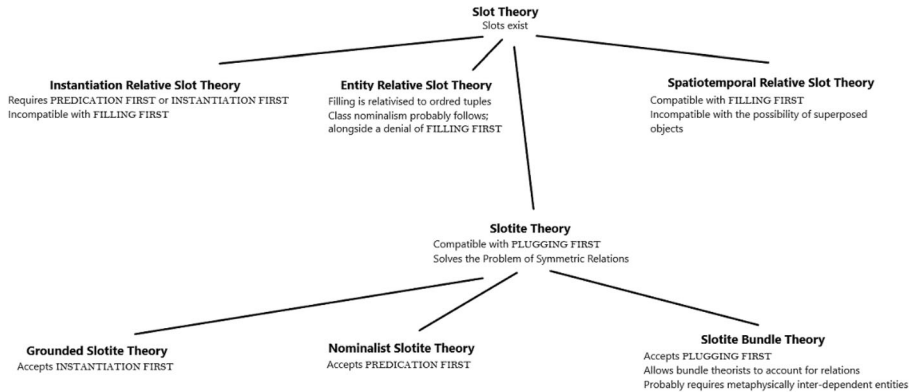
Slot Theory
Slots exist

Instantiation Relative Slot Theory
Requires PREDICATION FIRST or INSTANTIATION FIRST
Incompatible with FILLING FIRST

Entity Relative Slot Theory
Filling is relativised to ordred tuples
Class nominalism probably follows;
alongside a denial of FILLING FIRST

Spatiotemporal Relative Slot Theory
Compatible with FILLING FIRST
Incompatible with the possibility of superposed objects

Slotite Theory
Compatible with PLUGGING FIRST
Solves the Problem of Symmetric Relations

Grounded Slotite Theory
Accepts INSTANTIATION FIRST

Nominalist Slotite Theory
Accepts PREDICATION FIRST

Slotite Bundle Theory
Accepts PLUGGING FIRST
Allows bundle theorists to account for relations
Probably requires metaphysically inter-dependent entities